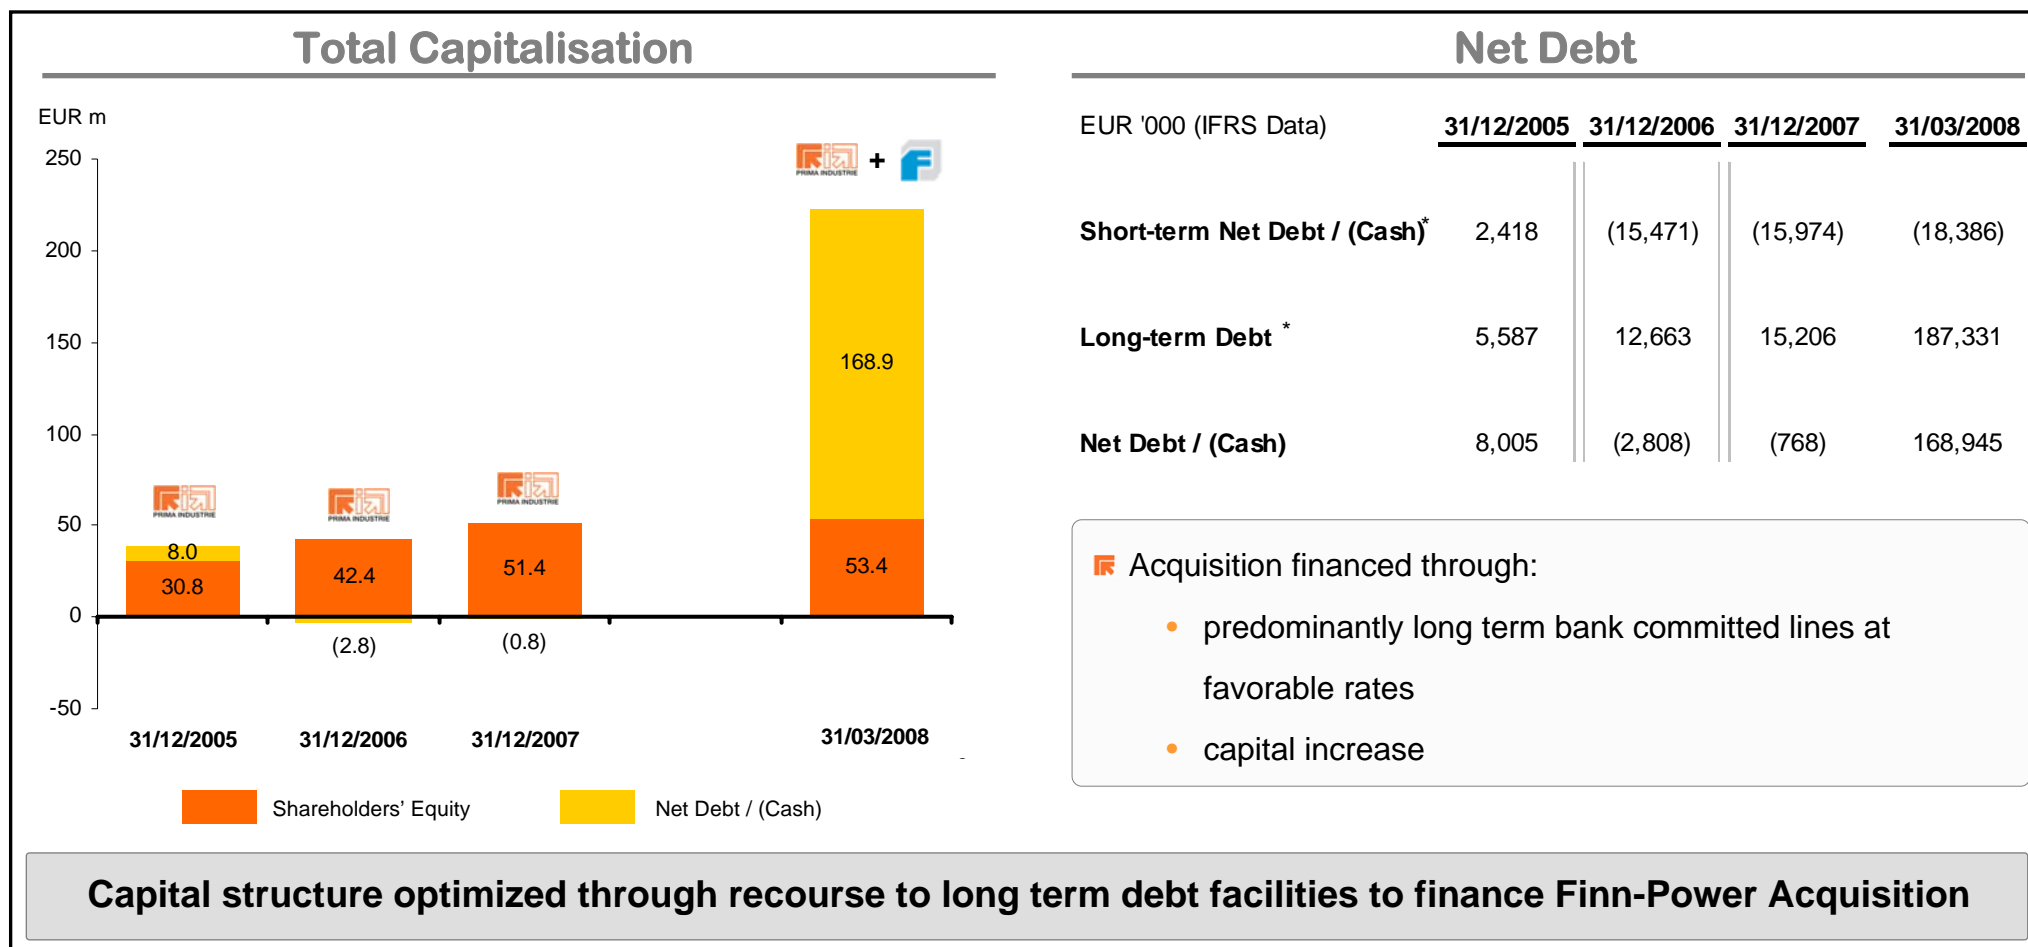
Total Capitalisation

EUR m

250
200
150
100
50
0
-50

PRIMA INDUSTRIE + 

168.9
8.0
30.8
42.4
51.4
53.4
(2.8)
(0.8)

31/12/2005
31/12/2006
31/12/2007
31/03/2008

Shareholders' Equity
Net Debt / (Cash)

Net Debt

| EUR '000 (IFRS Data) | 31/12/2005 | 31/12/2006 | 31/12/2007 | 31/03/2008 |
|---|---|---|---|---|
| Short-term Net Debt / (Cash)* | 2,418 | (15,471) | (15,974) | (18,386) |
| Long-term Debt * | 5,587 | 12,663 | 15,206 | 187,331 |
| Net Debt / (Cash) | 8,005 | (2,808) | (768) | 168,945 |

Acquisition financed through:
• predominantly long term bank committed lines at favorable rates
• capital increase

Capital structure optimized through recourse to long term debt facilities to finance Finn-Power Acquisition